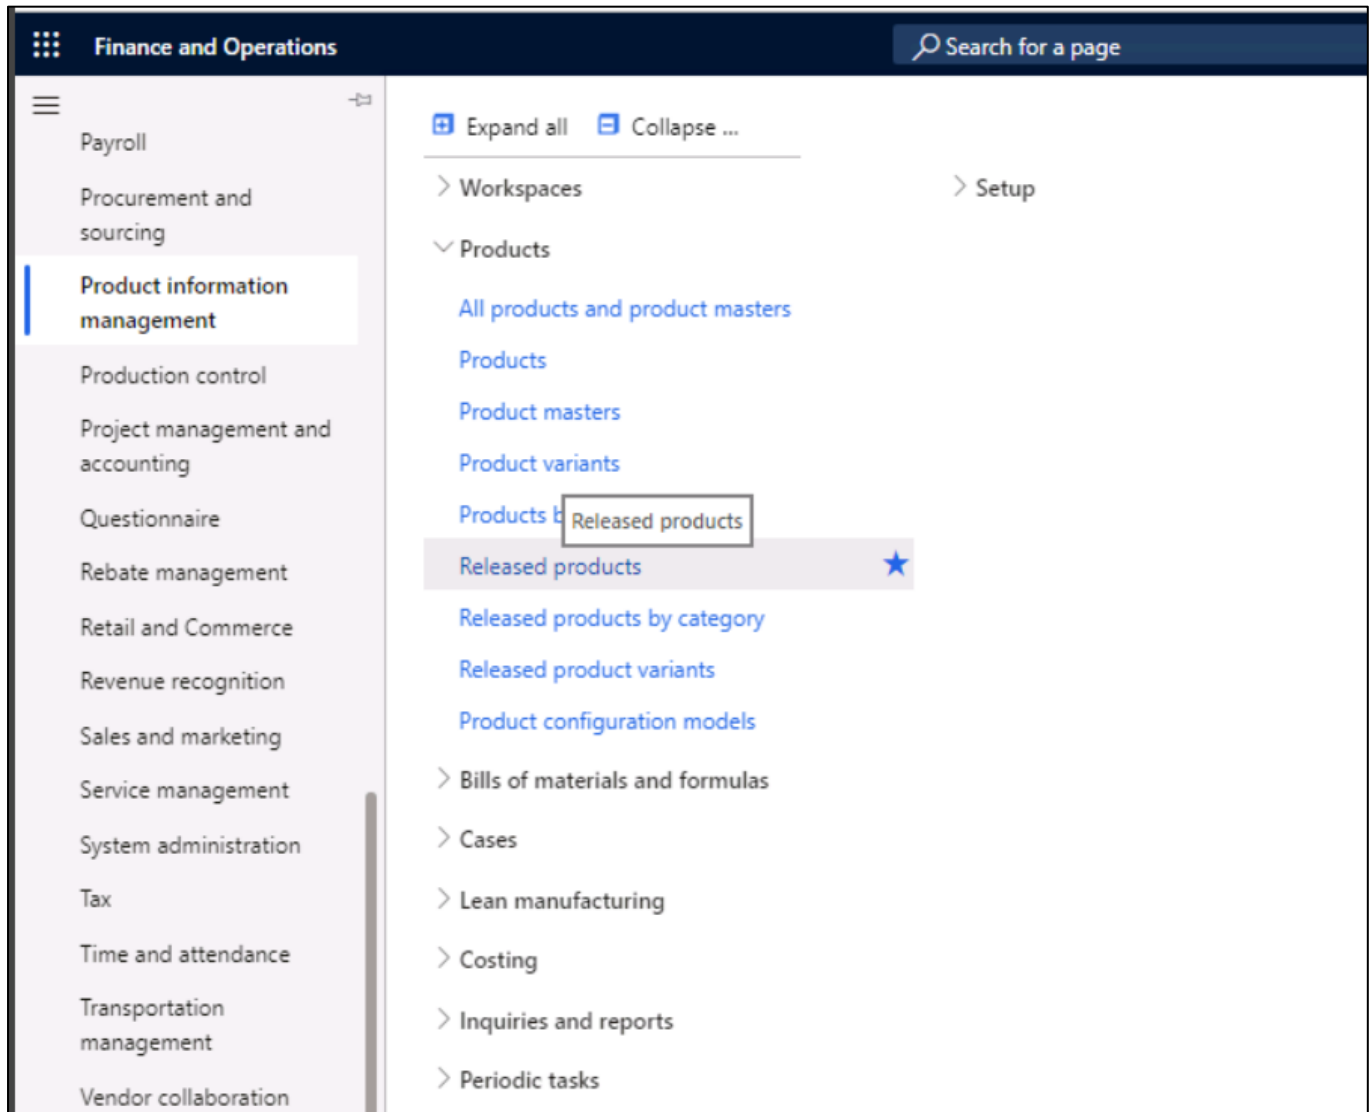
Finance and Operations

Search for a page

Payroll

Procurement and sourcing

Product information management

Production control

Project management and accounting

Questionnaire

Rebate management

Retail and Commerce

Revenue recognition

Sales and marketing

Service management

System administration

Tax

Time and attendance

Transportation management

Vendor collaboration

Expand all

Collapse ...

Workspaces

Products

All products and product masters

Products

Product masters

Product variants

Products b

Released products

Released products

Released products by category

Released product variants

Product configuration models

Bills of materials and formulas

Cases

Lean manufacturing

Costing

Inquiries and reports

Periodic tasks

Setup